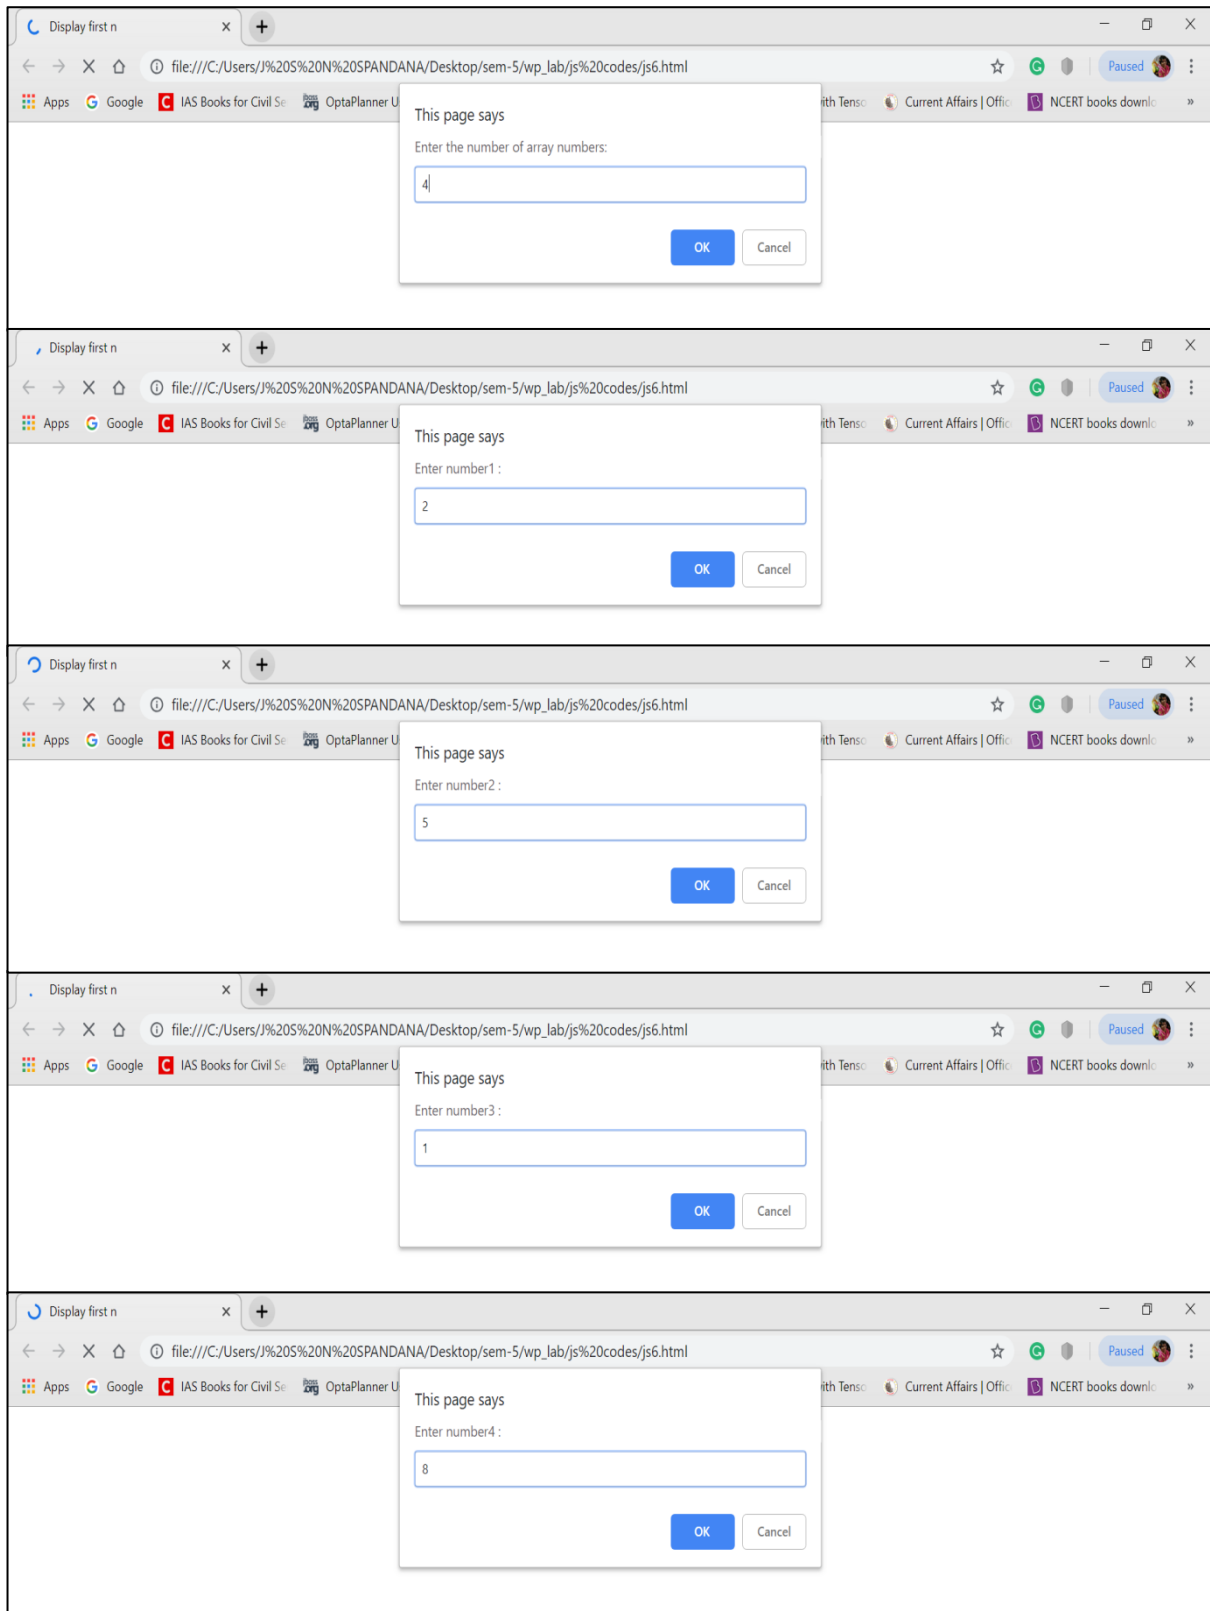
Display first n ×
+
file:///C:/Users/J%20S%20N%20SPANDANA/Desktop/sem-5/wp_lab/js%20codes/js6.html
Paused
Apps Google IAS Books for Civil Se OptaPlanner U ith Tenso Current Affairs | Offic NCERT books downlo »

This page says
Enter the number of array numbers:
4
OK Cancel

Display first n ×
+
file:///C:/Users/J%20S%20N%20SPANDANA/Desktop/sem-5/wp_lab/js%20codes/js6.html
Paused
Apps Google IAS Books for Civil Se OptaPlanner U ith Tenso Current Affairs | Offic NCERT books downlo »

This page says
Enter number1 :
2
OK Cancel

Display first n ×
+
file:///C:/Users/J%20S%20N%20SPANDANA/Desktop/sem-5/wp_lab/js%20codes/js6.html
Paused
Apps Google IAS Books for Civil Se OptaPlanner U ith Tenso Current Affairs | Offic NCERT books downlo »

This page says
Enter number2 :
5
OK Cancel

Display first n ×
+
file:///C:/Users/J%20S%20N%20SPANDANA/Desktop/sem-5/wp_lab/js%20codes/js6.html
Paused
Apps Google IAS Books for Civil Se OptaPlanner U ith Tenso Current Affairs | Offic NCERT books downlo »

This page says
Enter number3 :
1
OK Cancel

Display first n ×
+
file:///C:/Users/J%20S%20N%20SPANDANA/Desktop/sem-5/wp_lab/js%20codes/js6.html
Paused
Apps Google IAS Books for Civil Se OptaPlanner U ith Tenso Current Affairs | Offic NCERT books downlo »

This page says
Enter number4 :
8
OK Cancel